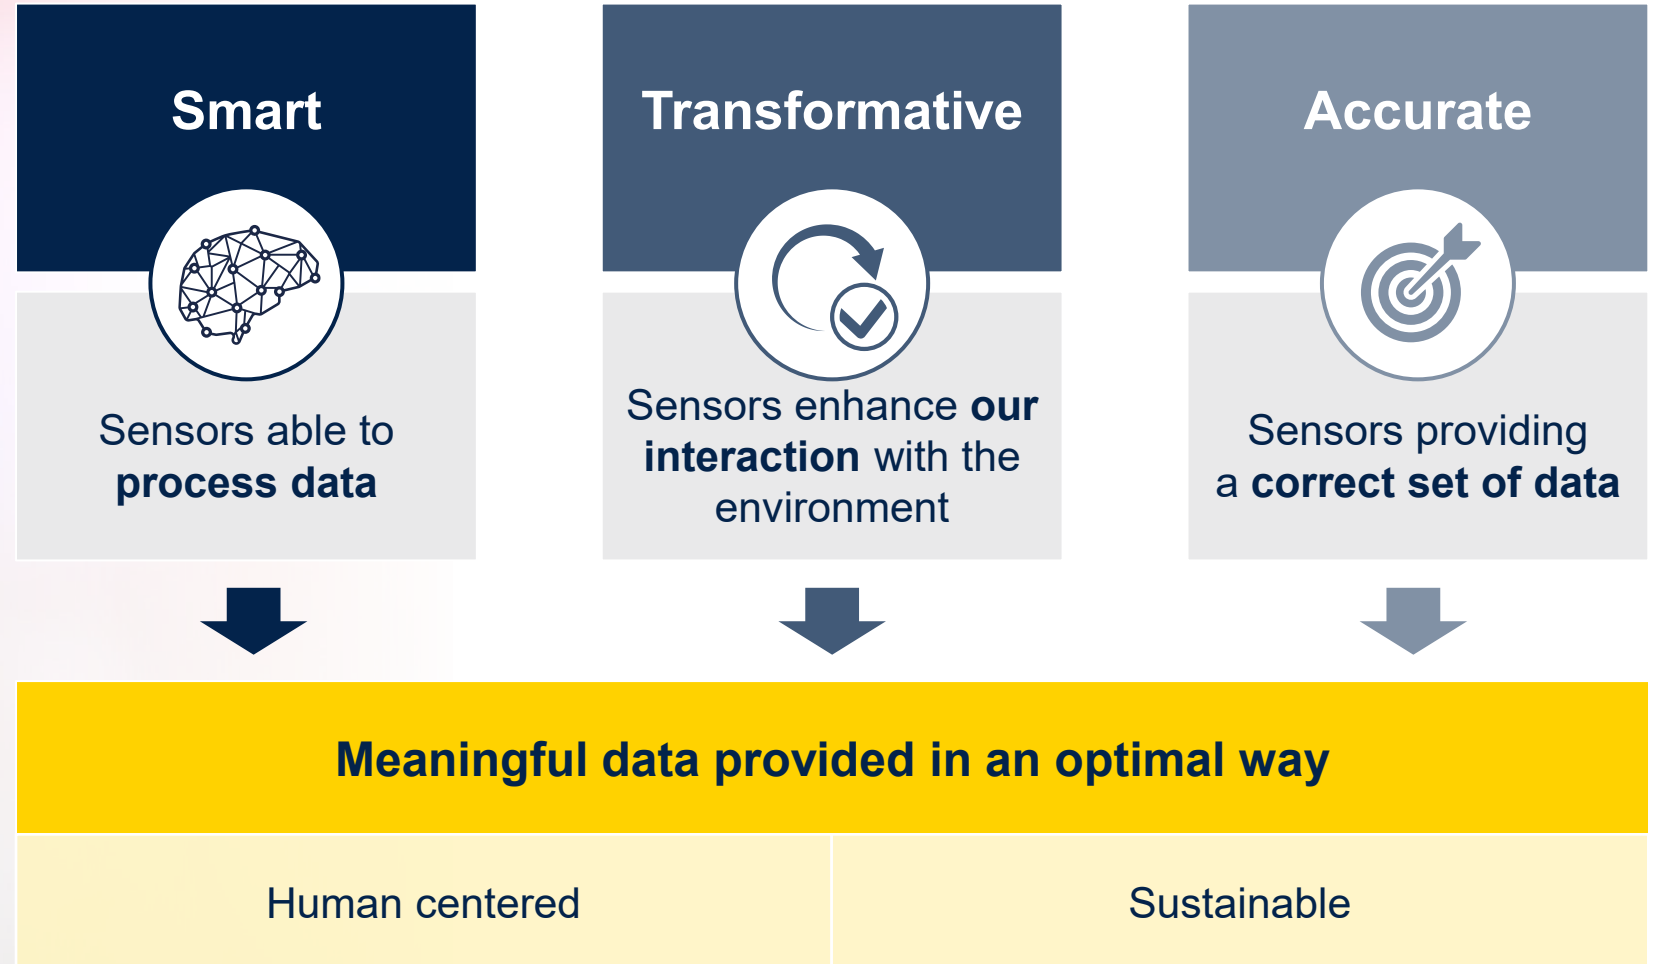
Smart

Sensors able to process data

Transformative

Sensors enhance our interaction with the environment

Accurate

Sensors providing a correct set of data

Meaningful data provided in an optimal way

Human centered

Sustainable